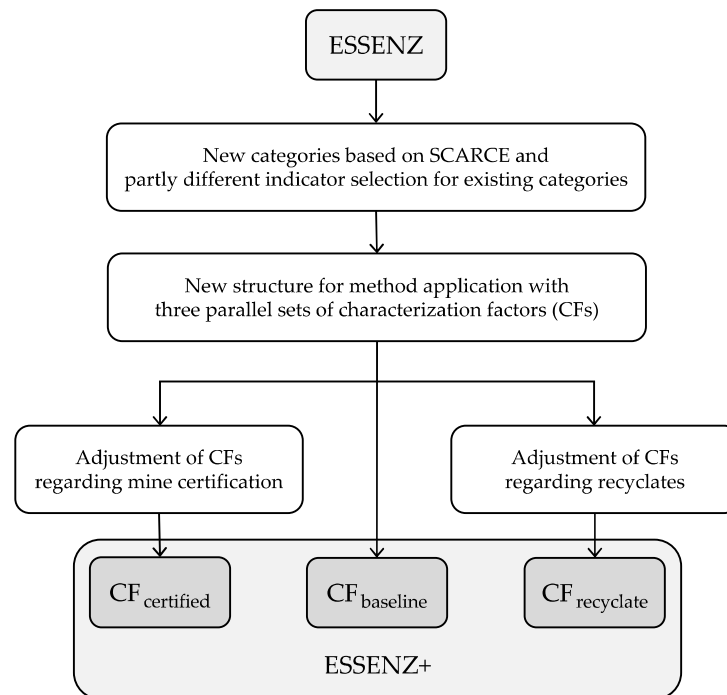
ESSENZ

New categories based on SCARCE and partly different indicator selection for existing categories

New structure for method application with three parallel sets of characterization factors (CFs)

Adjustment of CFs regarding mine certification

Adjustment of CFs regarding recyclates

$CF_{certified}$

$CF_{baseline}$

$CF_{recyclate}$

ESSENZ+